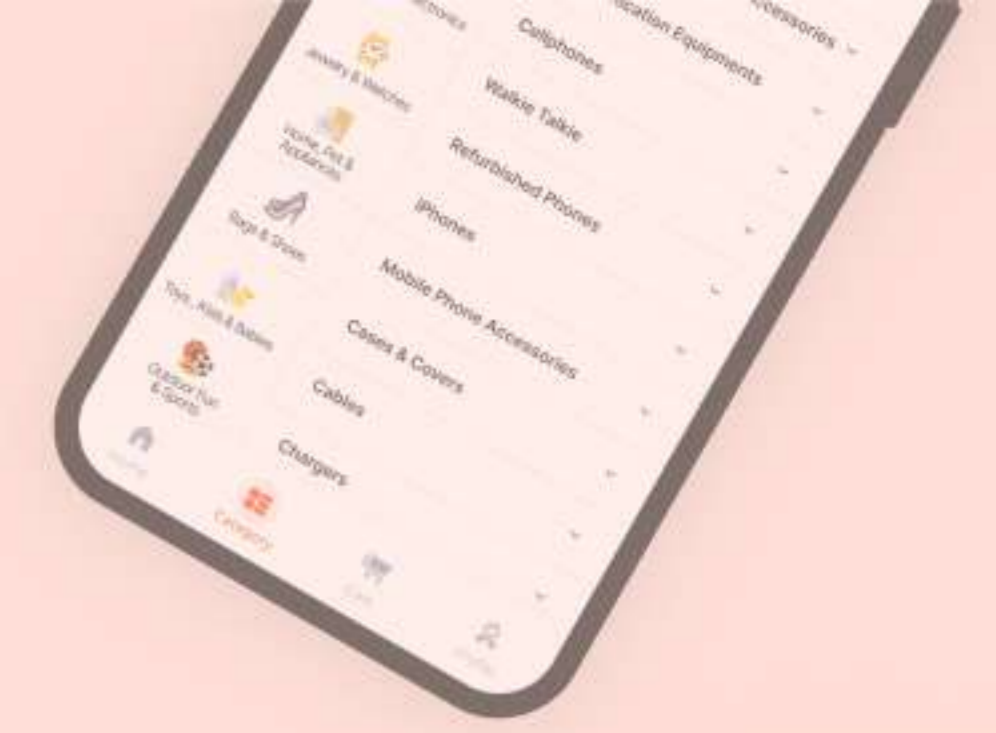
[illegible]ctronics
Jewelry & Watches
Home, Pet & Accessories
Bags & Shoes
Toys, Kids & Babies
Outdoor Fun & Sports
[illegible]cation Equipments
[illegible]ccessories
Cellphones
Walkie Talkie
Refurbished Phones
iPhones
Mobile Phone Accessories
Cases & Covers
Cables
Chargers
Home
Category
Cart
Profile